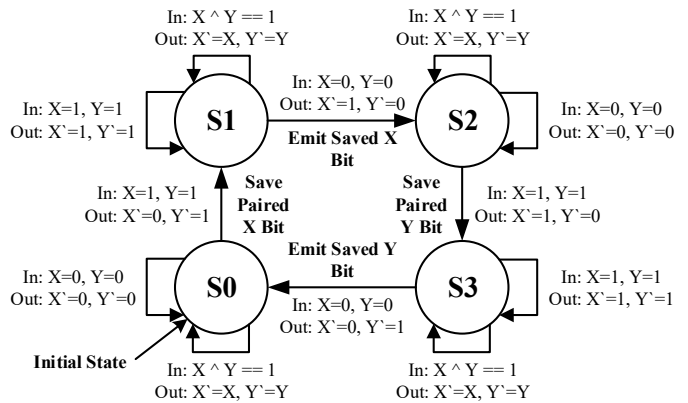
In: X ^ Y == 1
Out: X`=X, Y`=Y

In: X ^ Y == 1
Out: X`=X, Y`=Y

In: X=1, Y=1
Out: X`=1, Y`=1

S1

In: X=0, Y=0
Out: X`=1, Y`=0

Emit Saved X Bit

S2

In: X=0, Y=0
Out: X`=0, Y`=0

In: X=1, Y=1
Out: X`=0, Y`=1

Save Paired X Bit

Save Paired Y Bit

In: X=1, Y=1
Out: X`=1, Y`=0

Emit Saved Y Bit

In: X=0, Y=0
Out: X`=0, Y`=0

S0

In: X=0, Y=0
Out: X`=0, Y`=1

S3

In: X=1, Y=1
Out: X`=1, Y`=1

Initial State

In: X ^ Y == 1
Out: X`=X, Y`=Y

In: X ^ Y == 1
Out: X`=X, Y`=Y